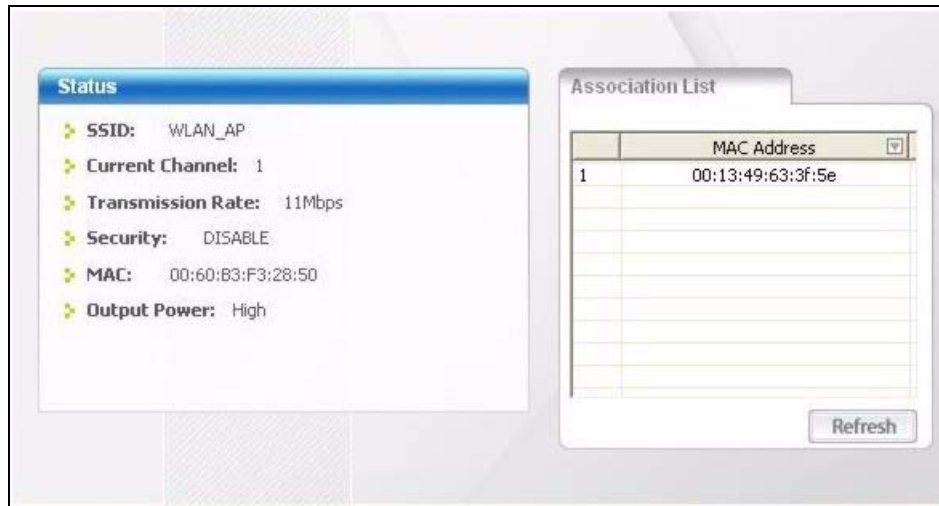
Status

SSID: WLAN_AP

Current Channel: 1

Transmission Rate: 11Mbps

Security: DISABLE

MAC: 00:60:B3:F3:28:50

Output Power: High

Association List

| | MAC Address |
|---|---|
| 1 | 00:13:49:63:3f:5e |

Refresh